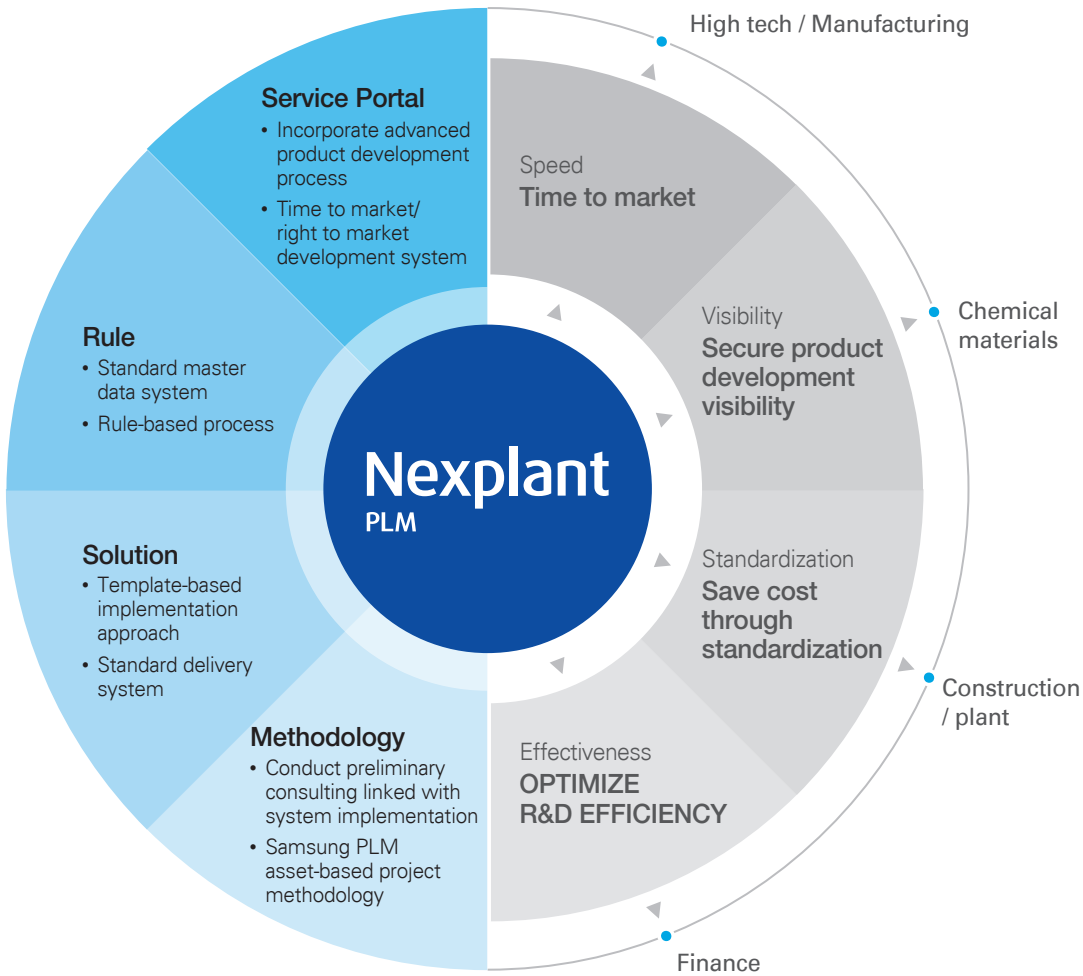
High tech / Manufacturing

Service Portal
• Incorporate advanced product development process
• Time to market/ right to market development system

Rule
• Standard master data system
• Rule-based process

Solution
• Template-based implementation approach
• Standard delivery system

Methodology
• Conduct preliminary consulting linked with system implementation
• Samsung PLM asset-based project methodology

Nexplant
PLM

Speed
Time to market

Visibility
Secure product development visibility

Chemical materials

Standardization
Save cost through standardization

Construction / plant

Effectiveness
OPTIMIZE R&D EFFICIENCY

Finance